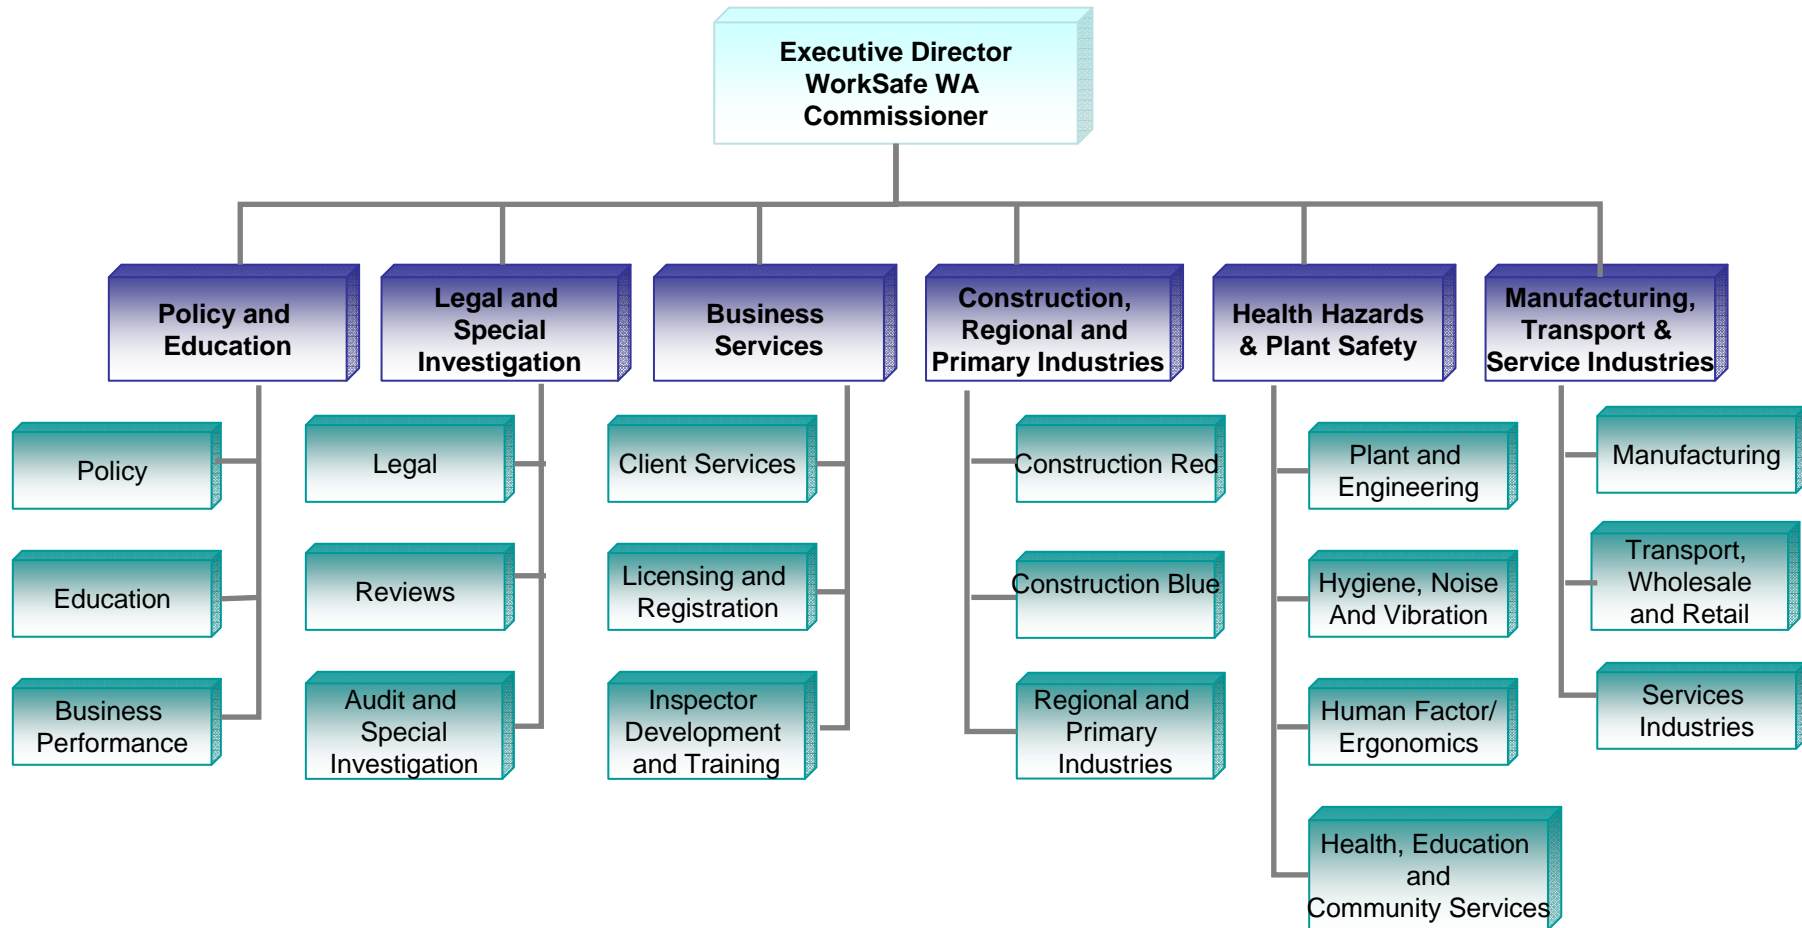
Executive Director
WorkSafe WA
Commissioner

Policy and Education

Policy

Education

Business Performance

Legal and Special Investigation

Legal

Reviews

Audit and Special Investigation

Business Services

Client Services

Licensing and Registration

Inspector Development and Training

Construction, Regional and Primary Industries

Construction Red

Construction Blue

Regional and Primary Industries

Health Hazards & Plant Safety

Plant and Engineering

Hygiene, Noise And Vibration

Human Factor/ Ergonomics

Health, Education and Community Services

Manufacturing, Transport & Service Industries

Manufacturing

Transport, Wholesale and Retail

Services Industries